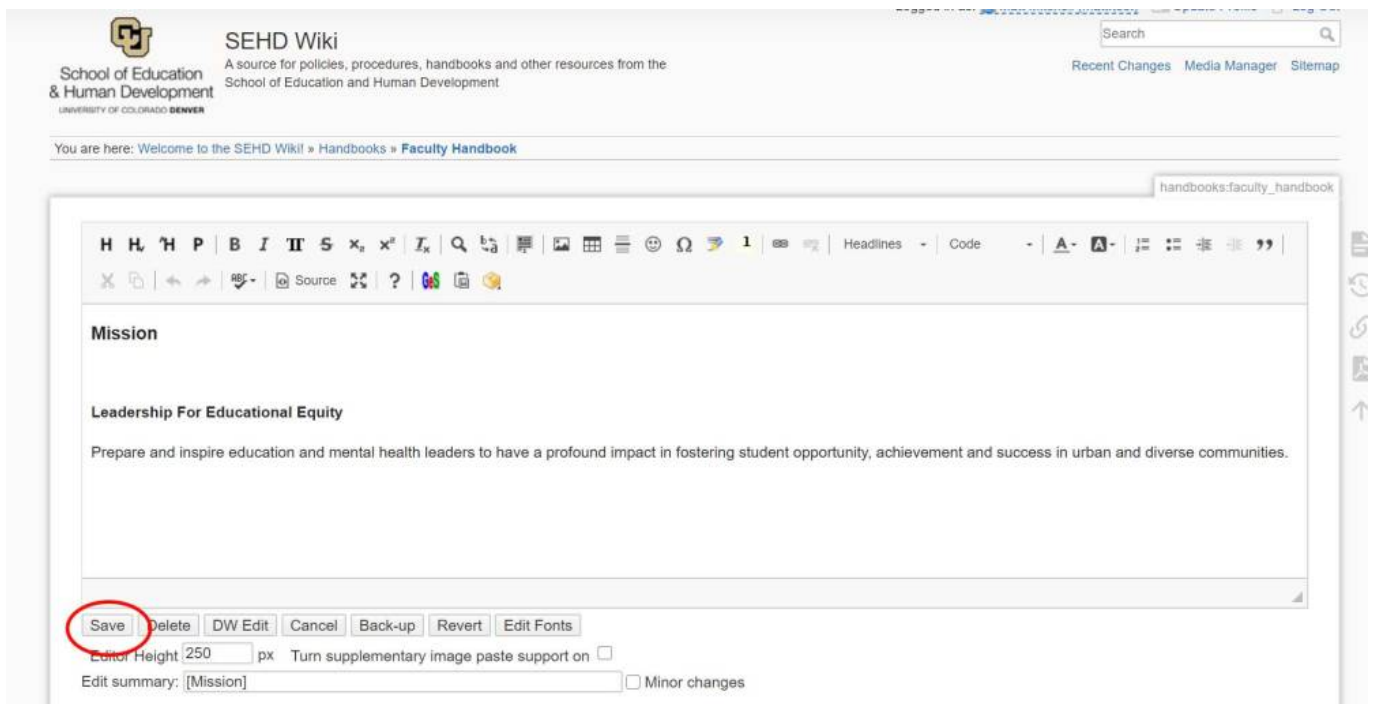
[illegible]

School of Education & Human Development
UNIVERSITY OF COLORADO DENVER

SEHD Wiki
A source for policies, procedures, handbooks and other resources from the School of Education and Human Development

Search

Recent Changes Media Manager Sitemap

You are here: Welcome to the SEHD Wiki! » Handbooks » Faculty Handbook

handbooks:faculty_handbook

H H H P B I T S $x_2$ $x^2$ $I_x$ 1 Headlines Code A B 99
Source ?

Mission

Leadership For Educational Equity

Prepare and inspire education and mental health leaders to have a profound impact in fostering student opportunity, achievement and success in urban and diverse communities.

Save Delete DW Edit Cancel Back-up Revert Edit Fonts

Editor Height 250 px Turn supplementary image paste support on

Edit summary: [Mission]
Minor changes